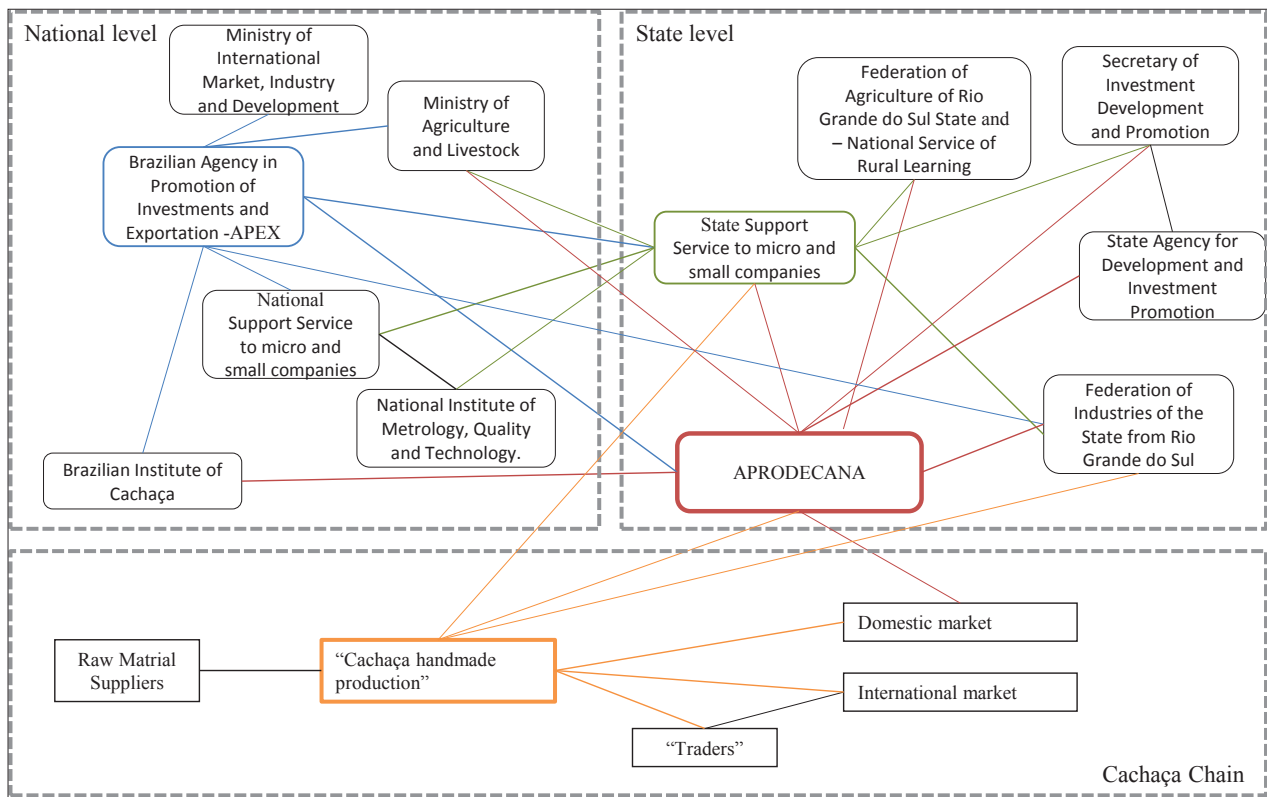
National level

Ministry of International Market, Industry and Development

Ministry of Agriculture and Livestock

Brazilian Agency in Promotion of Investments and Exportation -APEX

National Support Service to micro and small companies

National Institute of Metrology, Quality and Technology.

Brazilian Institute of Cachaça

State level

Federation of Agriculture of Rio Grande do Sul State and – National Service of Rural Learning

Secretary of Investment Development and Promotion

State Support Service to micro and small companies

State Agency for Development and Investment Promotion

Federation of Industries of the State from Rio Grande do Sul

APRODECANA

Raw Matrial Suppliers

"Cachaça handmade production"

Domestic market

International market

"Traders"

Cachaça Chain